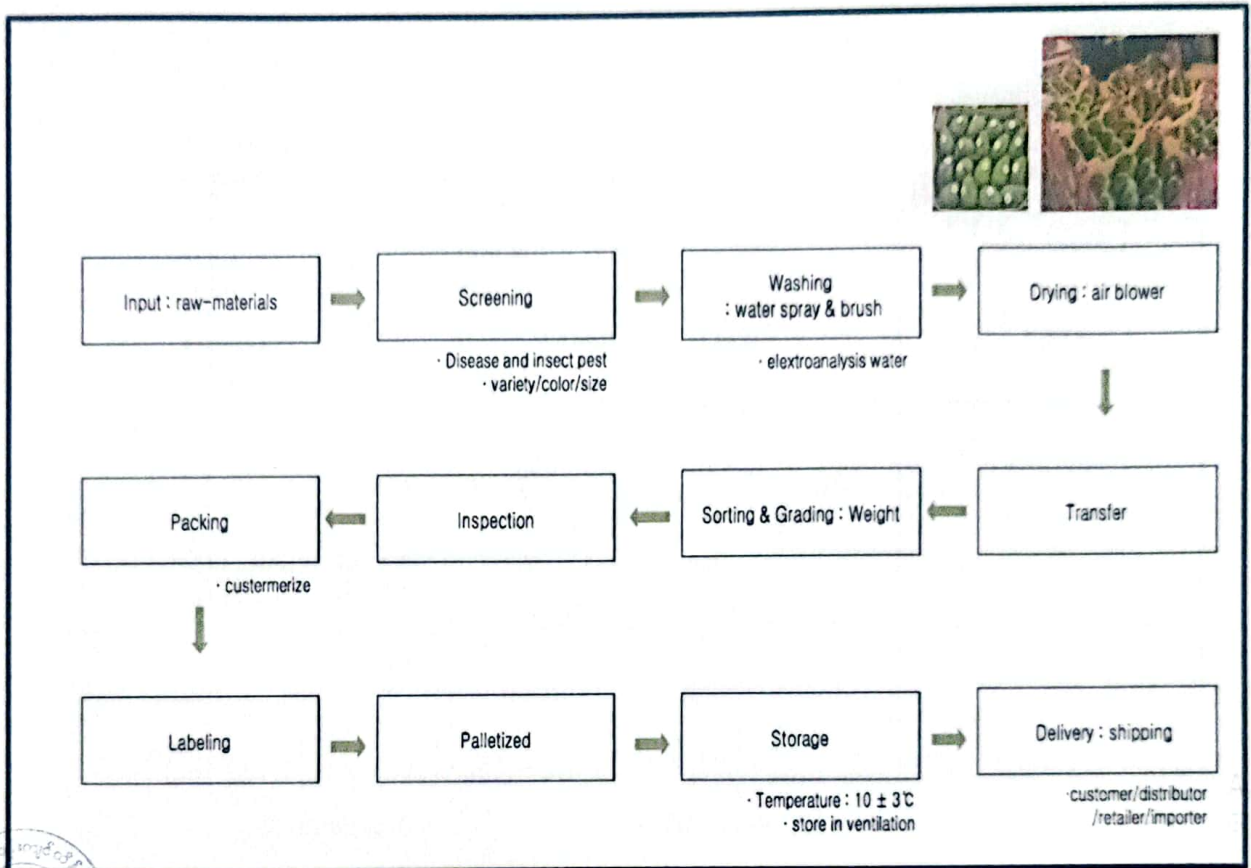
Input : raw-materials

Screening

· Disease and insect pest
· variety/color/size

Washing
: water spray & brush

· elextroanalysis water

Drying : air blower

Transfer

Sorting & Grading : Weight

Inspection

Packing

· custermerize

Labeling

Palletized

Storage

· Temperature : 10 ± 3℃
· store in ventilation

Delivery : shipping

·customer/distributor
/retailer/importer